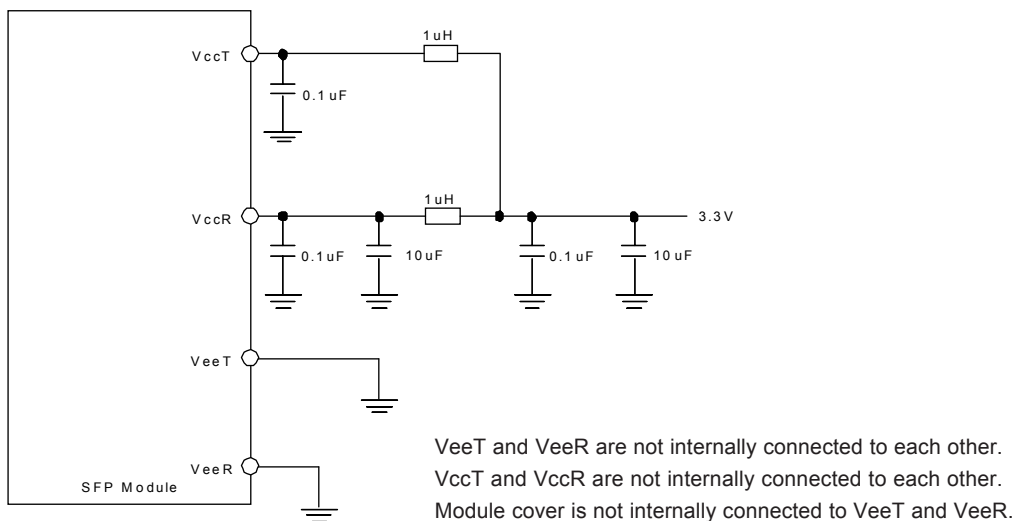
VccT

1uH

0.1uF

VccR

1uH

3.3V

0.1uF

10uF

0.1uF

10uF

VeeT

VeeR

SFP Module

VeeT and VeeR are not internally connected to each other.
VccT and VccR are not internally connected to each other.
Module cover is not internally connected to VeeT and VeeR.